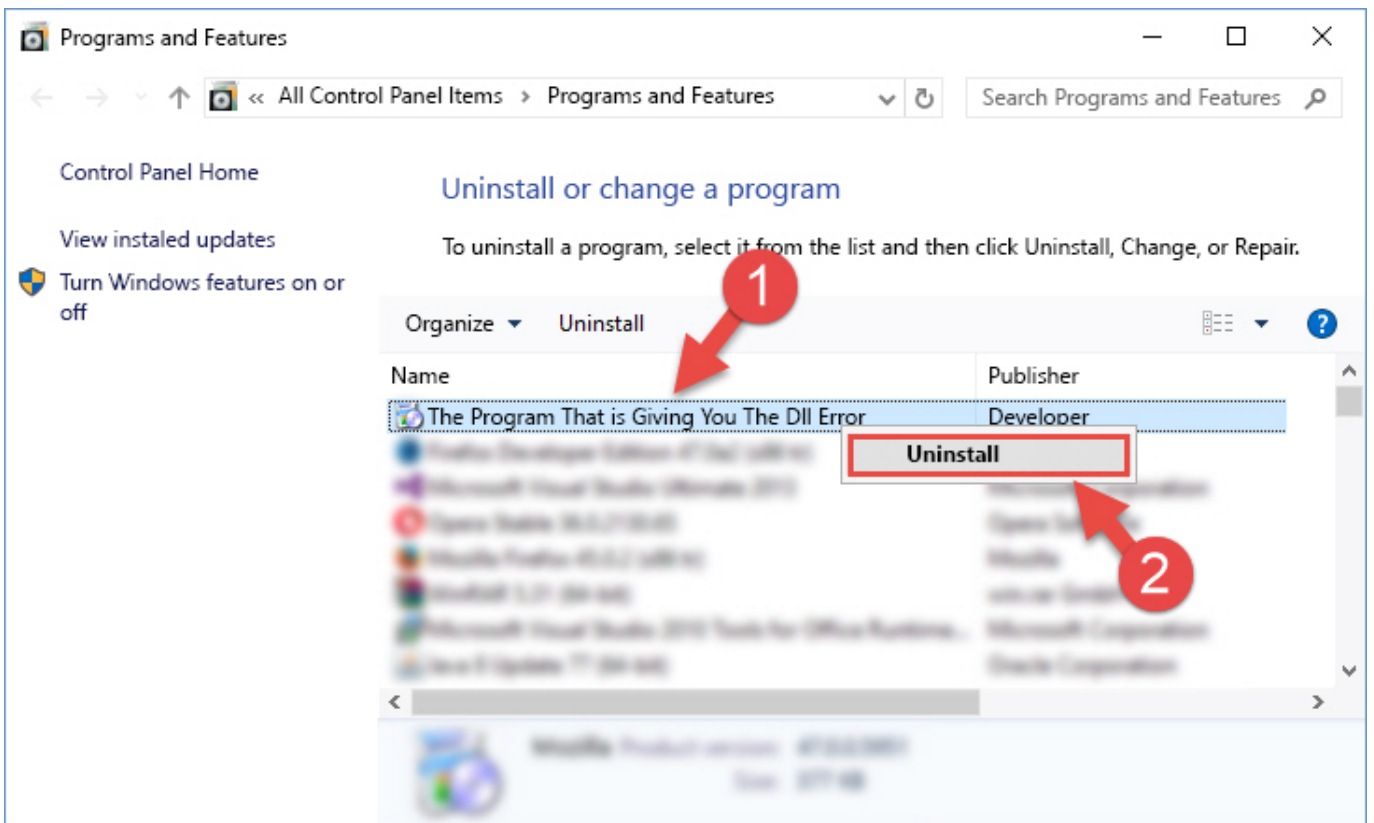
Programs and Features

« All Control Panel Items › Programs and Features

Search Programs and Features

Control Panel Home

View instaled updates

Turn Windows features on or off

Uninstall or change a program

To uninstall a program, select it from the list and then click Uninstall, Change, or Repair.

1

Organize ▾ Uninstall

Name

Publisher

The Program That is Giving You The Dll Error

Developer

Uninstall

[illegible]

2